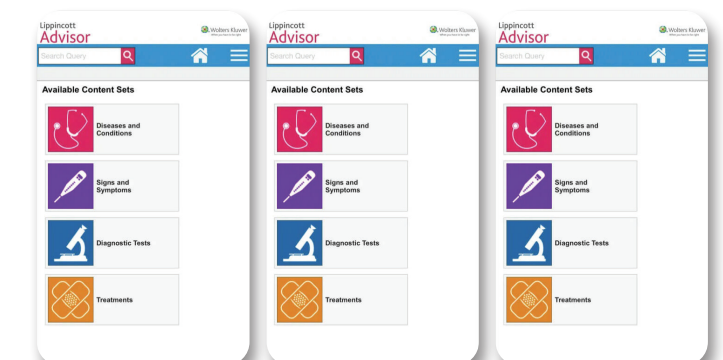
Lippincott
Advisor
Wolters Kluwer
Search Query
Available Content Sets
Diseases and Conditions
Signs and Symptoms
Diagnostic Tests
Treatments

Lippincott
Advisor
Wolters Kluwer
Search Query
Available Content Sets
Diseases and Conditions
Signs and Symptoms
Diagnostic Tests
Treatments

Lippincott
Advisor
Wolters Kluwer
Search Query
Available Content Sets
Diseases and Conditions
Signs and Symptoms
Diagnostic Tests
Treatments